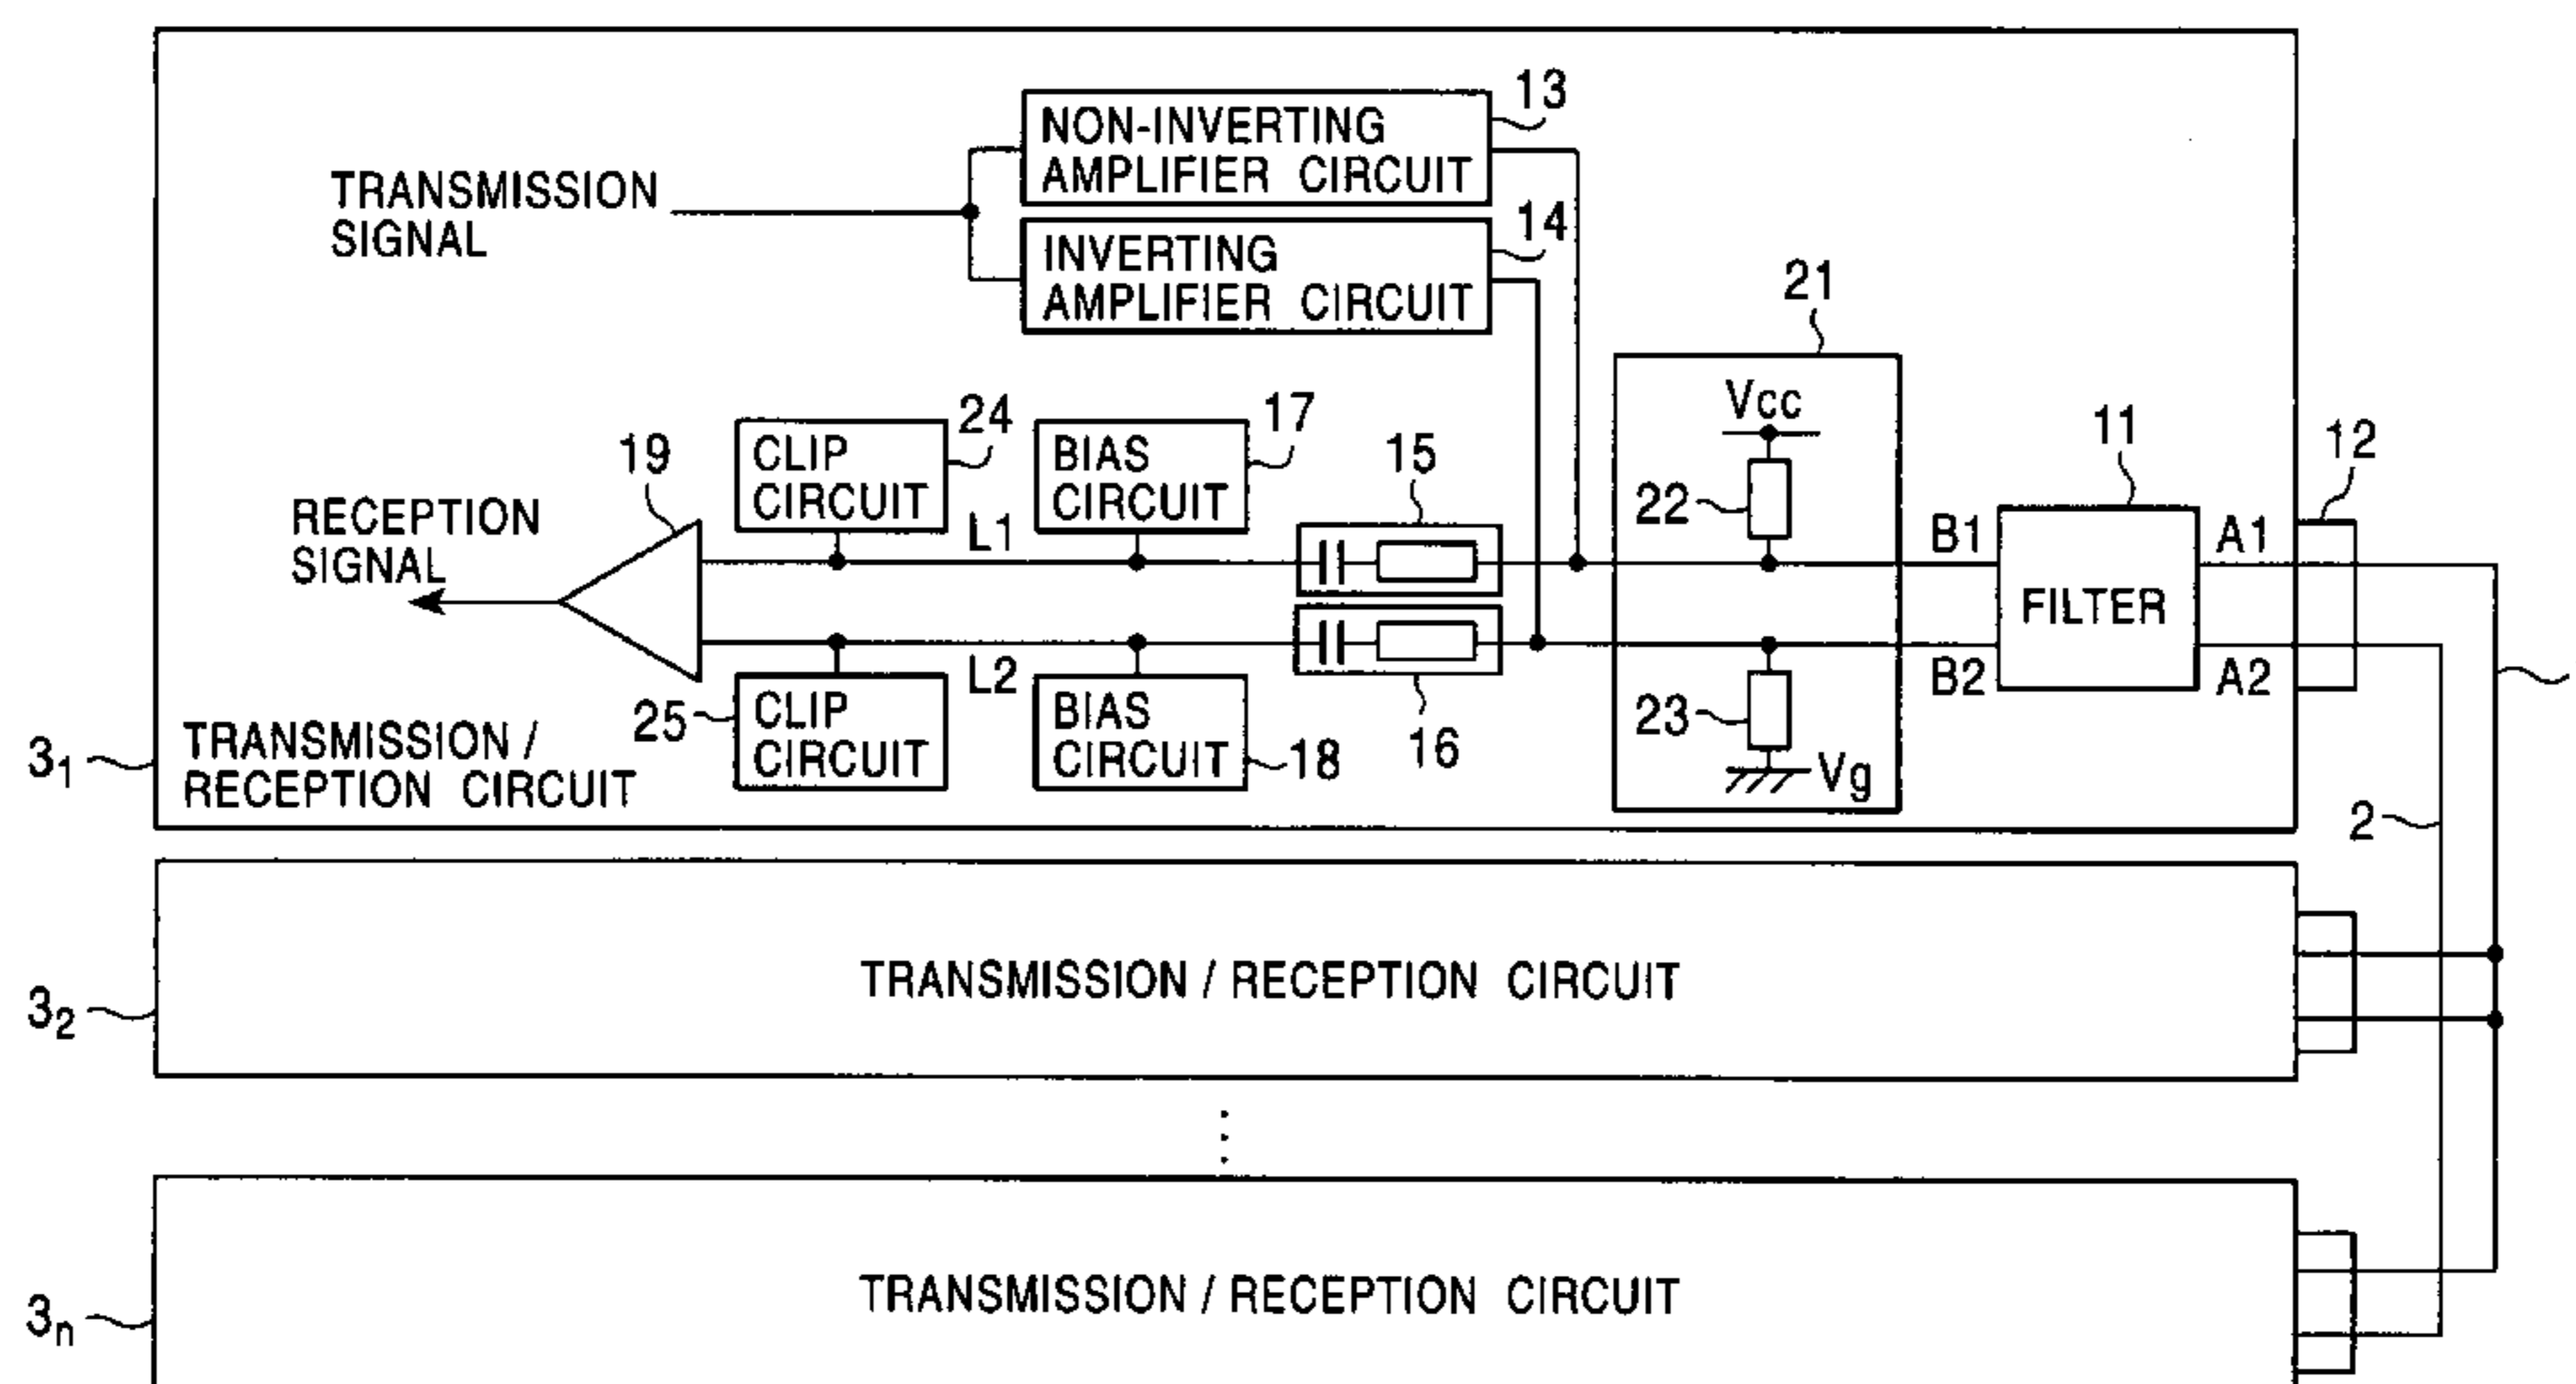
13
NON-INVERTING AMPLIFIER CIRCUIT

TRANSMISSION SIGNAL

14
INVERTING AMPLIFIER CIRCUIT

21

Vcc

24
CLIP CIRCUIT

17
BIAS CIRCUIT

15

11

12

19

RECEPTION SIGNAL

L1

22

B1

FILTER

A1

L2

B2

A2

25
CLIP CIRCUIT

BIAS CIRCUIT
18

16

23

Vg

$3_1$
TRANSMISSION / RECEPTION CIRCUIT

2

$3_2$
TRANSMISSION / RECEPTION CIRCUIT

$3_n$
TRANSMISSION / RECEPTION CIRCUIT